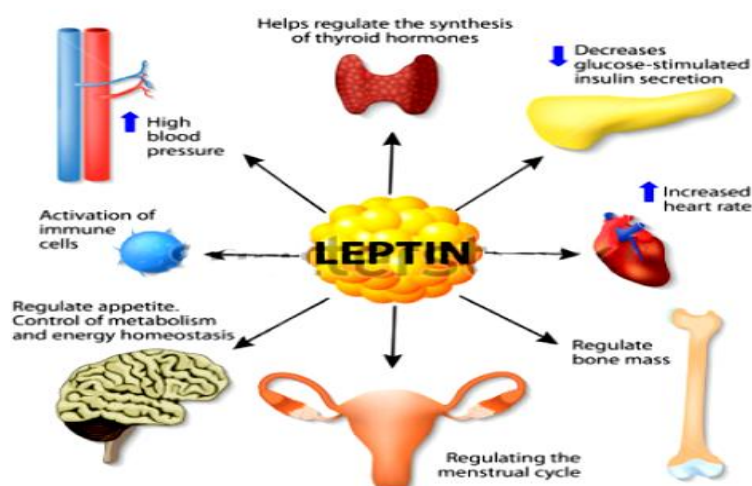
Helps regulate the synthesis of thyroid hormones

High blood pressure

Decreases glucose-stimulated insulin secretion

Activation of immune cells

LEPTIN

Increased heart rate

Regulate appetite. Control of metabolism and energy homeostasis

Regulate bone mass

Regulating the menstrual cycle